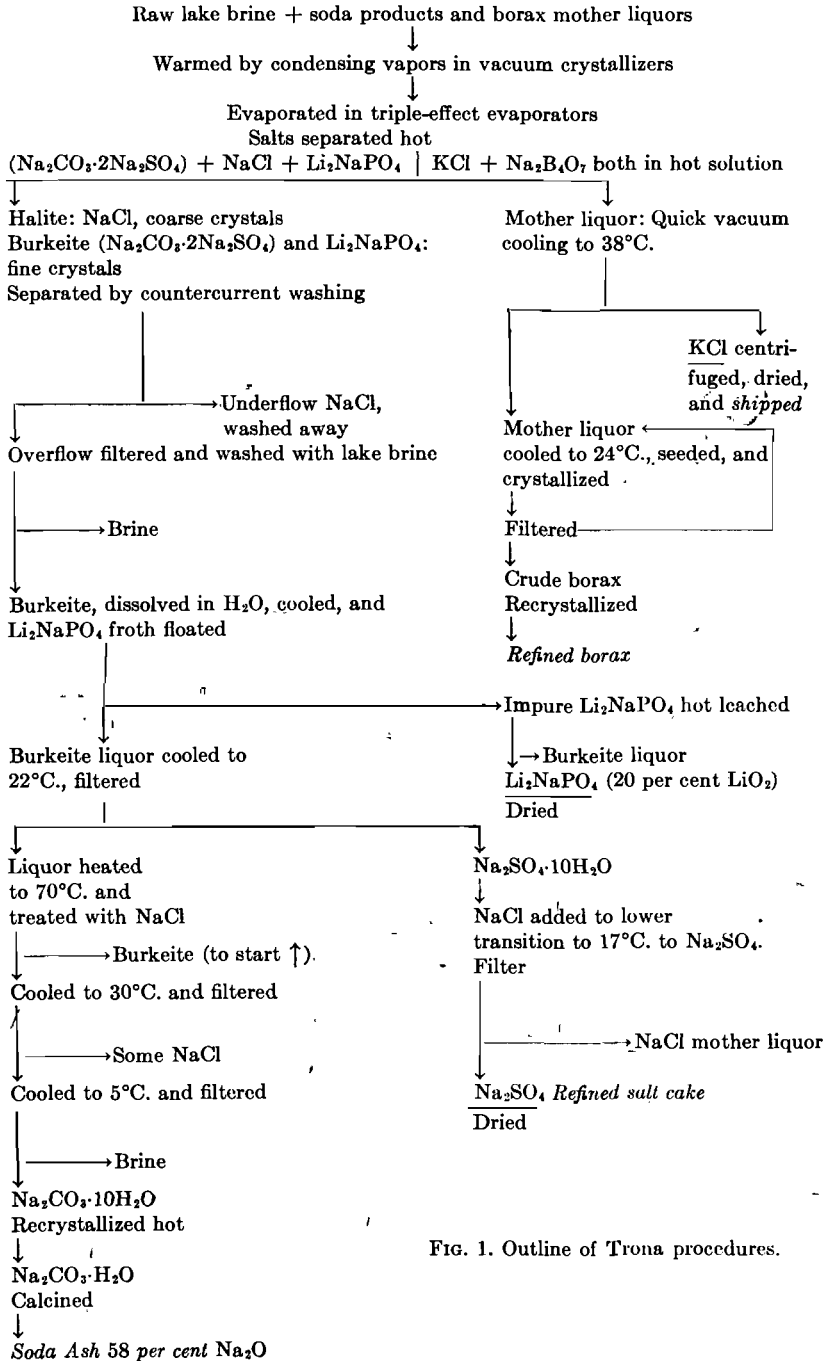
Raw lake brine + soda products and borax mother liquors
↓
Warmed by condensing vapors in vacuum crystallizers
↓
Evaporated in triple-effect evaporators
Salts separated hot
$(Na_2CO_3 \cdot 2Na_2SO_4) + NaCl + Li_2NaPO_4$ | $KCl + Na_2B_4O_7$ both in hot solution

Halite: NaCl, coarse crystals
Burkeite $(Na_2CO_3 \cdot 2Na_2SO_4)$ and $Li_2NaPO_4$: fine crystals
Separated by countercurrent washing

→ Underflow NaCl, washed away
Overflow filtered and washed with lake brine

→ Brine

Burkeite, dissolved in $H_2O$, cooled, and $Li_2NaPO_4$ froth floated

→ Impure $Li_2NaPO_4$ hot leached
→ Burkeite liquor
$Li_2NaPO_4$ (20 per cent $LiO_2$)
Dried

Burkeite liquor cooled to 22°C., filtered

Liquor heated to 70°C. and treated with NaCl
→ Burkeite (to start ↑)
Cooled to 30°C. and filtered
→ Some NaCl
Cooled to 5°C. and filtered
→ Brine
$Na_2CO_3 \cdot 10H_2O$
Recrystallized hot
↓
$Na_2CO_3 \cdot H_2O$
Calcined
↓
*Soda Ash* 58 *per cent* $Na_2O$

$Na_2SO_4 \cdot 10H_2O$
↓
NaCl added to lower transition to 17°C. to $Na_2SO_4$.
Filter
→ NaCl mother liquor
$Na_2SO_4$ *Refined salt cake*
Dried

Mother liquor: Quick vacuum cooling to 38°C.

KCl centrifuged, dried, and *shipped*

Mother liquor cooled to 24°C., seeded, and crystallized
↓
Filtered
↓
Crude borax
Recrystallized
↓
*Refined borax*

FIG. 1. Outline of Trona procedures.